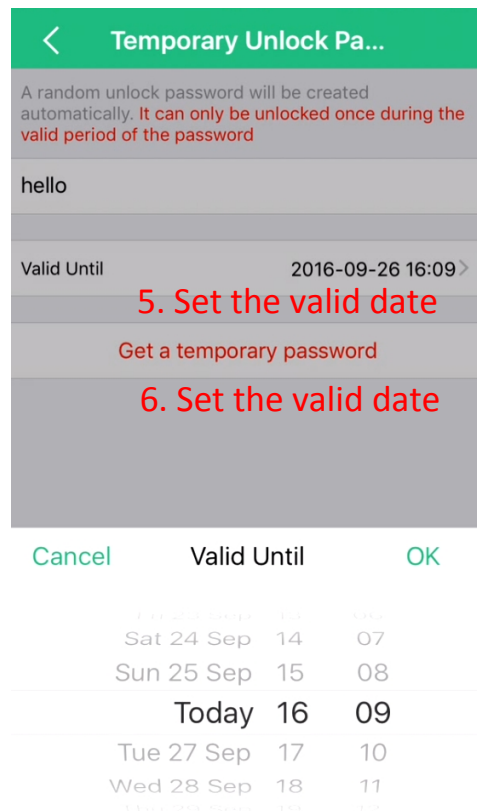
Temporary Unlock Pa...

A random unlock password will be created automatically. It can only be unlocked once during the valid period of the password

hello

Valid Until 2016-09-26 16:09

5. Set the valid date

Get a temporary password

6. Set the valid date

Cancel Valid Until OK

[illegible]
Sat 24 Sep 14 07
Sun 25 Sep 15 08
Today 16 09
Tue 27 Sep 17 10
Wed 28 Sep 18 11
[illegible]